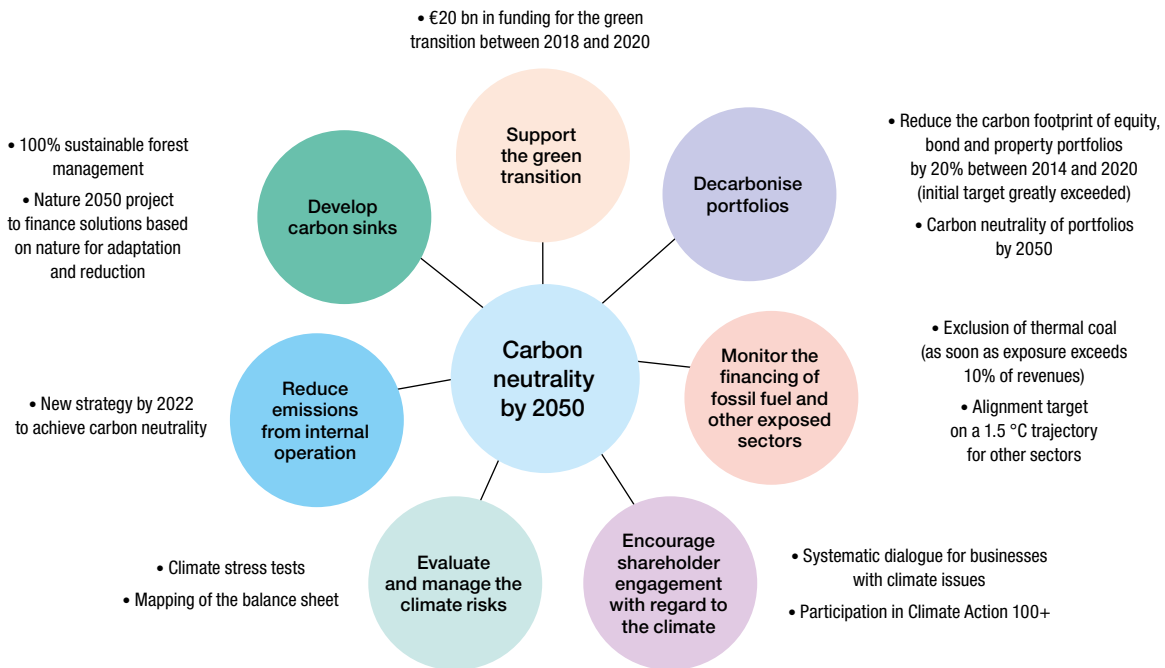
• €20 bn in funding for the green transition between 2018 and 2020

Support the green transition

• 100% sustainable forest management

• Nature 2050 project to finance solutions based on nature for adaptation and reduction

Develop carbon sinks

Decarbonise portfolios

• Reduce the carbon footprint of equity, bond and property portfolios by 20% between 2014 and 2020 (initial target greatly exceeded)

• Carbon neutrality of portfolios by 2050

Carbon neutrality by 2050

• New strategy by 2022 to achieve carbon neutrality

Reduce emissions from internal operation

Monitor the financing of fossil fuel and other exposed sectors

• Exclusion of thermal coal (as soon as exposure exceeds 10% of revenues)

• Alignment target on a 1.5 °C trajectory for other sectors

• Climate stress tests

• Mapping of the balance sheet

Evaluate and manage the climate risks

Encourage shareholder engagement with regard to the climate

• Systematic dialogue for businesses with climate issues

• Participation in Climate Action 100+